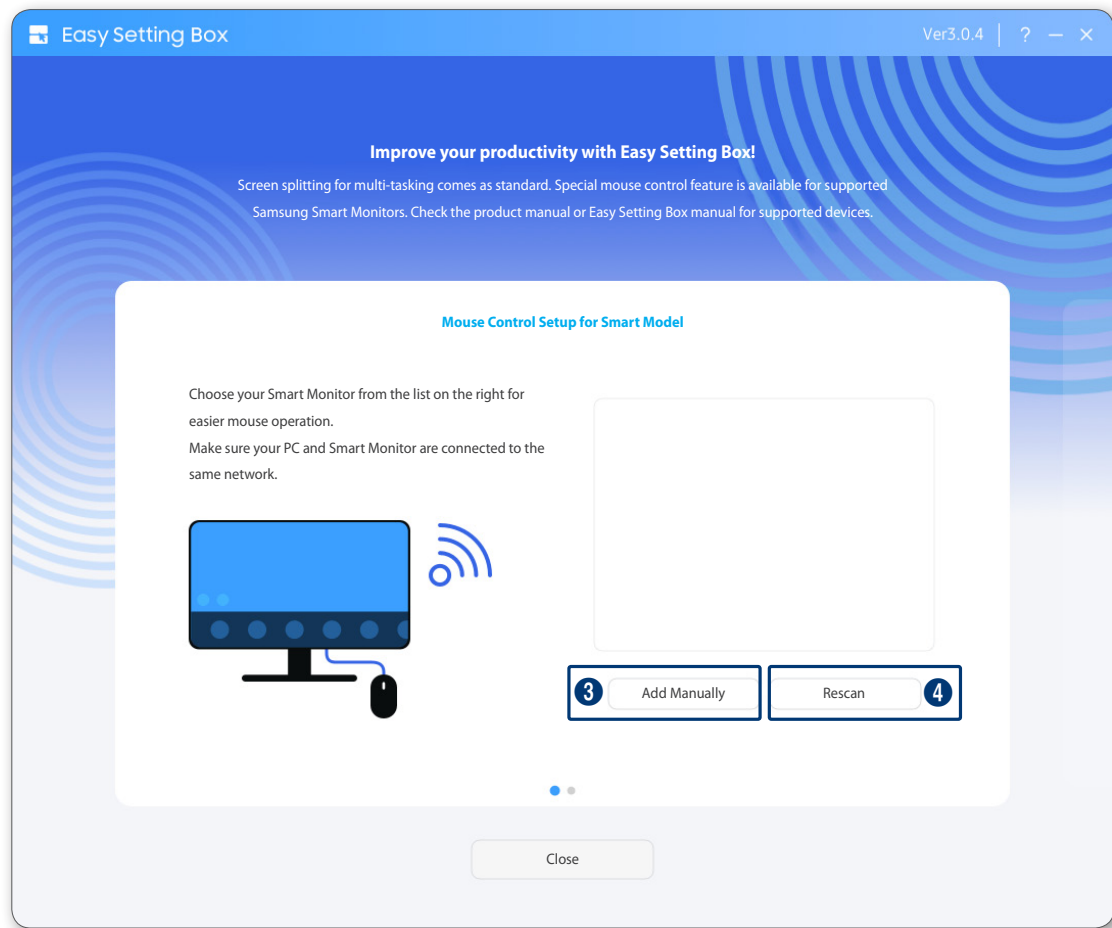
Easy Setting Box

Ver3.0.4 | ? — ✕

Improve your productivity with Easy Setting Box!

Screen splitting for multi-tasking comes as standard. Special mouse control feature is available for supported Samsung Smart Monitors. Check the product manual or Easy Setting Box manual for supported devices.

Mouse Control Setup for Smart Model

Choose your Smart Monitor from the list on the right for easier mouse operation.
Make sure your PC and Smart Monitor are connected to the same network.

3 Add Manually

Rescan 4

Close